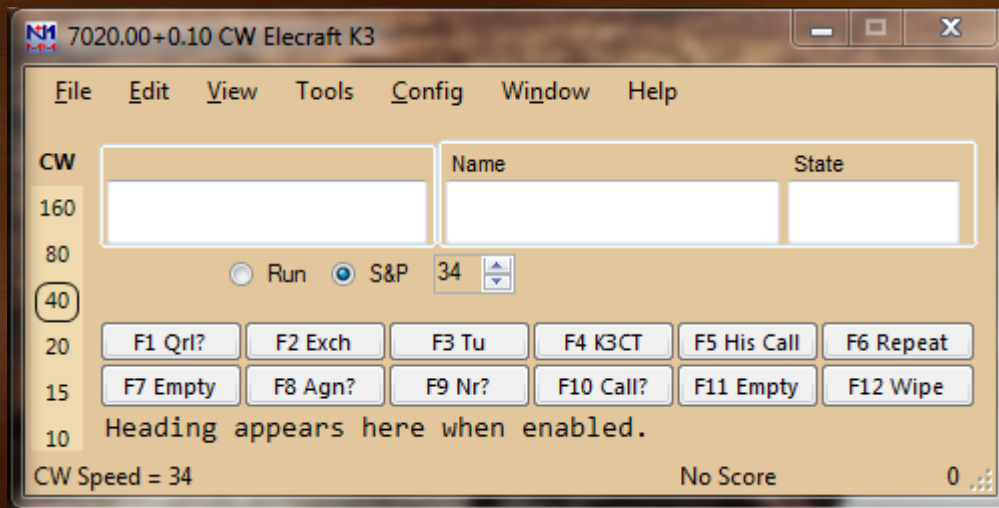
7020.00+0.10 CW Elecraft K3

File Edit View Tools Config Window Help

CW
160
80
40
20
15
10

Name State

Run S&P 34

| F1 Qrl? | F2 Exch | F3 Tu | F4 K3CT | F5 His Call | F6 Repeat |
|---|---|---|---|---|---|
| F7 Empty | F8 Agn? | F9 Nr? | F10 Call? | F11 Empty | F12 Wipe |

Heading appears here when enabled.

CW Speed = 34 No Score 0